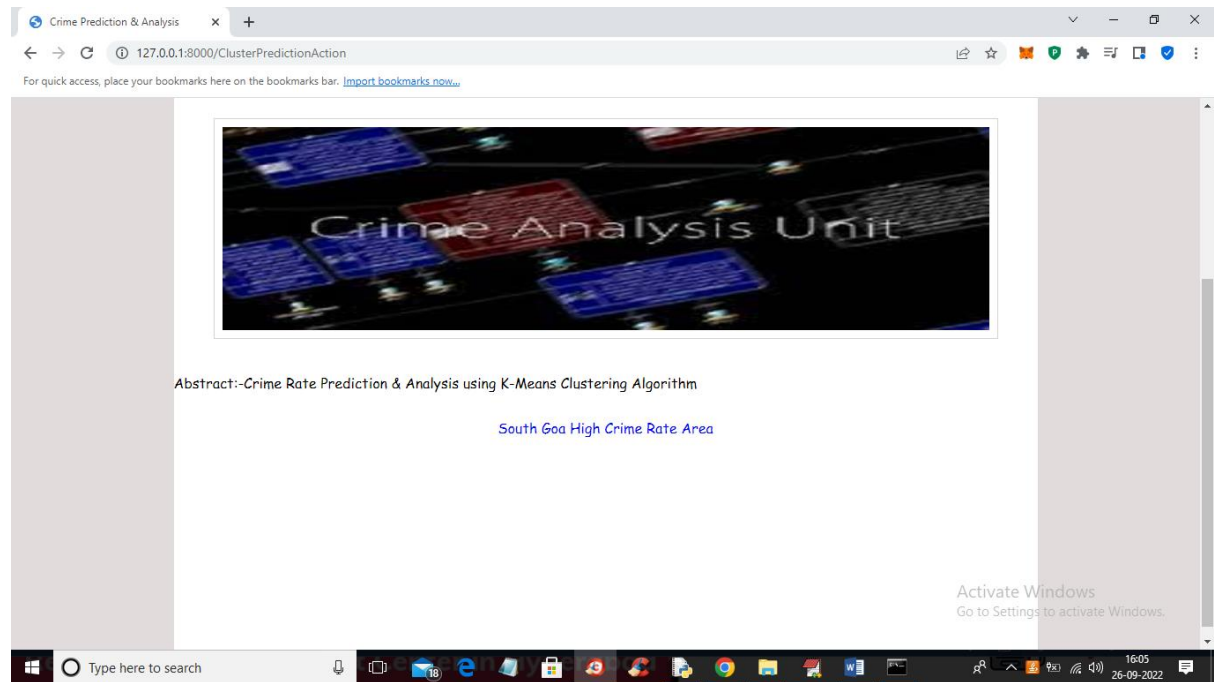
Crime Prediction & Analysis

127.0.0.1:8000/ClusterPredictionAction

For quick access, place your bookmarks here on the bookmarks bar. Import bookmarks now...

Crime Analysis Unit

Abstract:-Crime Rate Prediction & Analysis using K-Means Clustering Algorithm

South Goa High Crime Rate Area

Activate Windows
Go to Settings to activate Windows.

Type here to search

18

16:05
26-09-2022